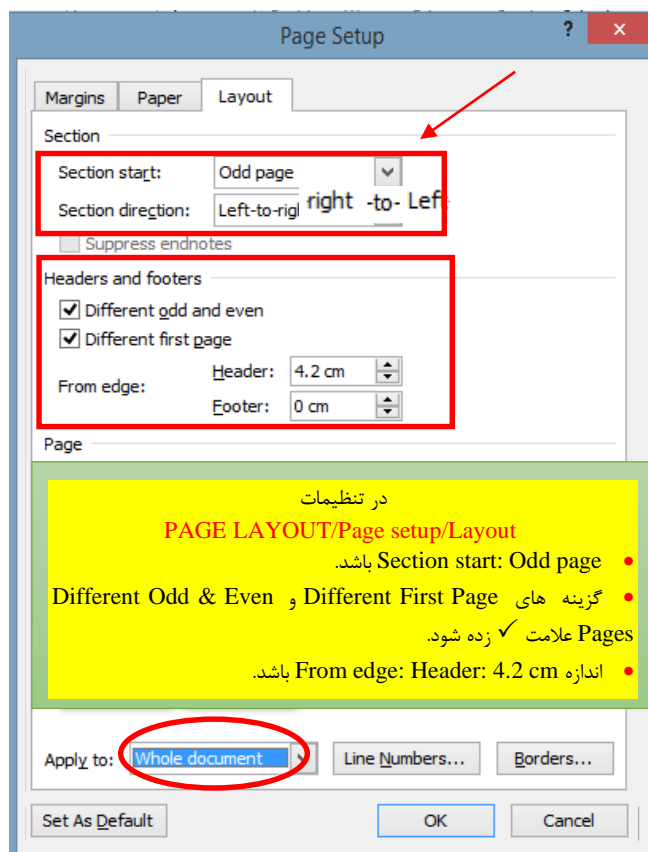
Page Setup

?

Margins | Paper | Layout

Section

Section start: Odd page

Section direction: Left-to-rig right -to- Left

Suppress endnotes

Headers and footers

Different odd and even

Different first page

From edge: Header: 4.2 cm

Footer: 0 cm

Page

در تنظیمات

PAGE LAYOUT/Page setup/Layout

• Section start: Odd page باشد.

• گزینه های Different First Page و Different Odd & Even Pages علامت ✓ زده شود.

• اندازه From edge: Header: 4.2 cm باشد.

Apply to: Whole document

Line Numbers...

Borders...

Set As Default

OK

Cancel